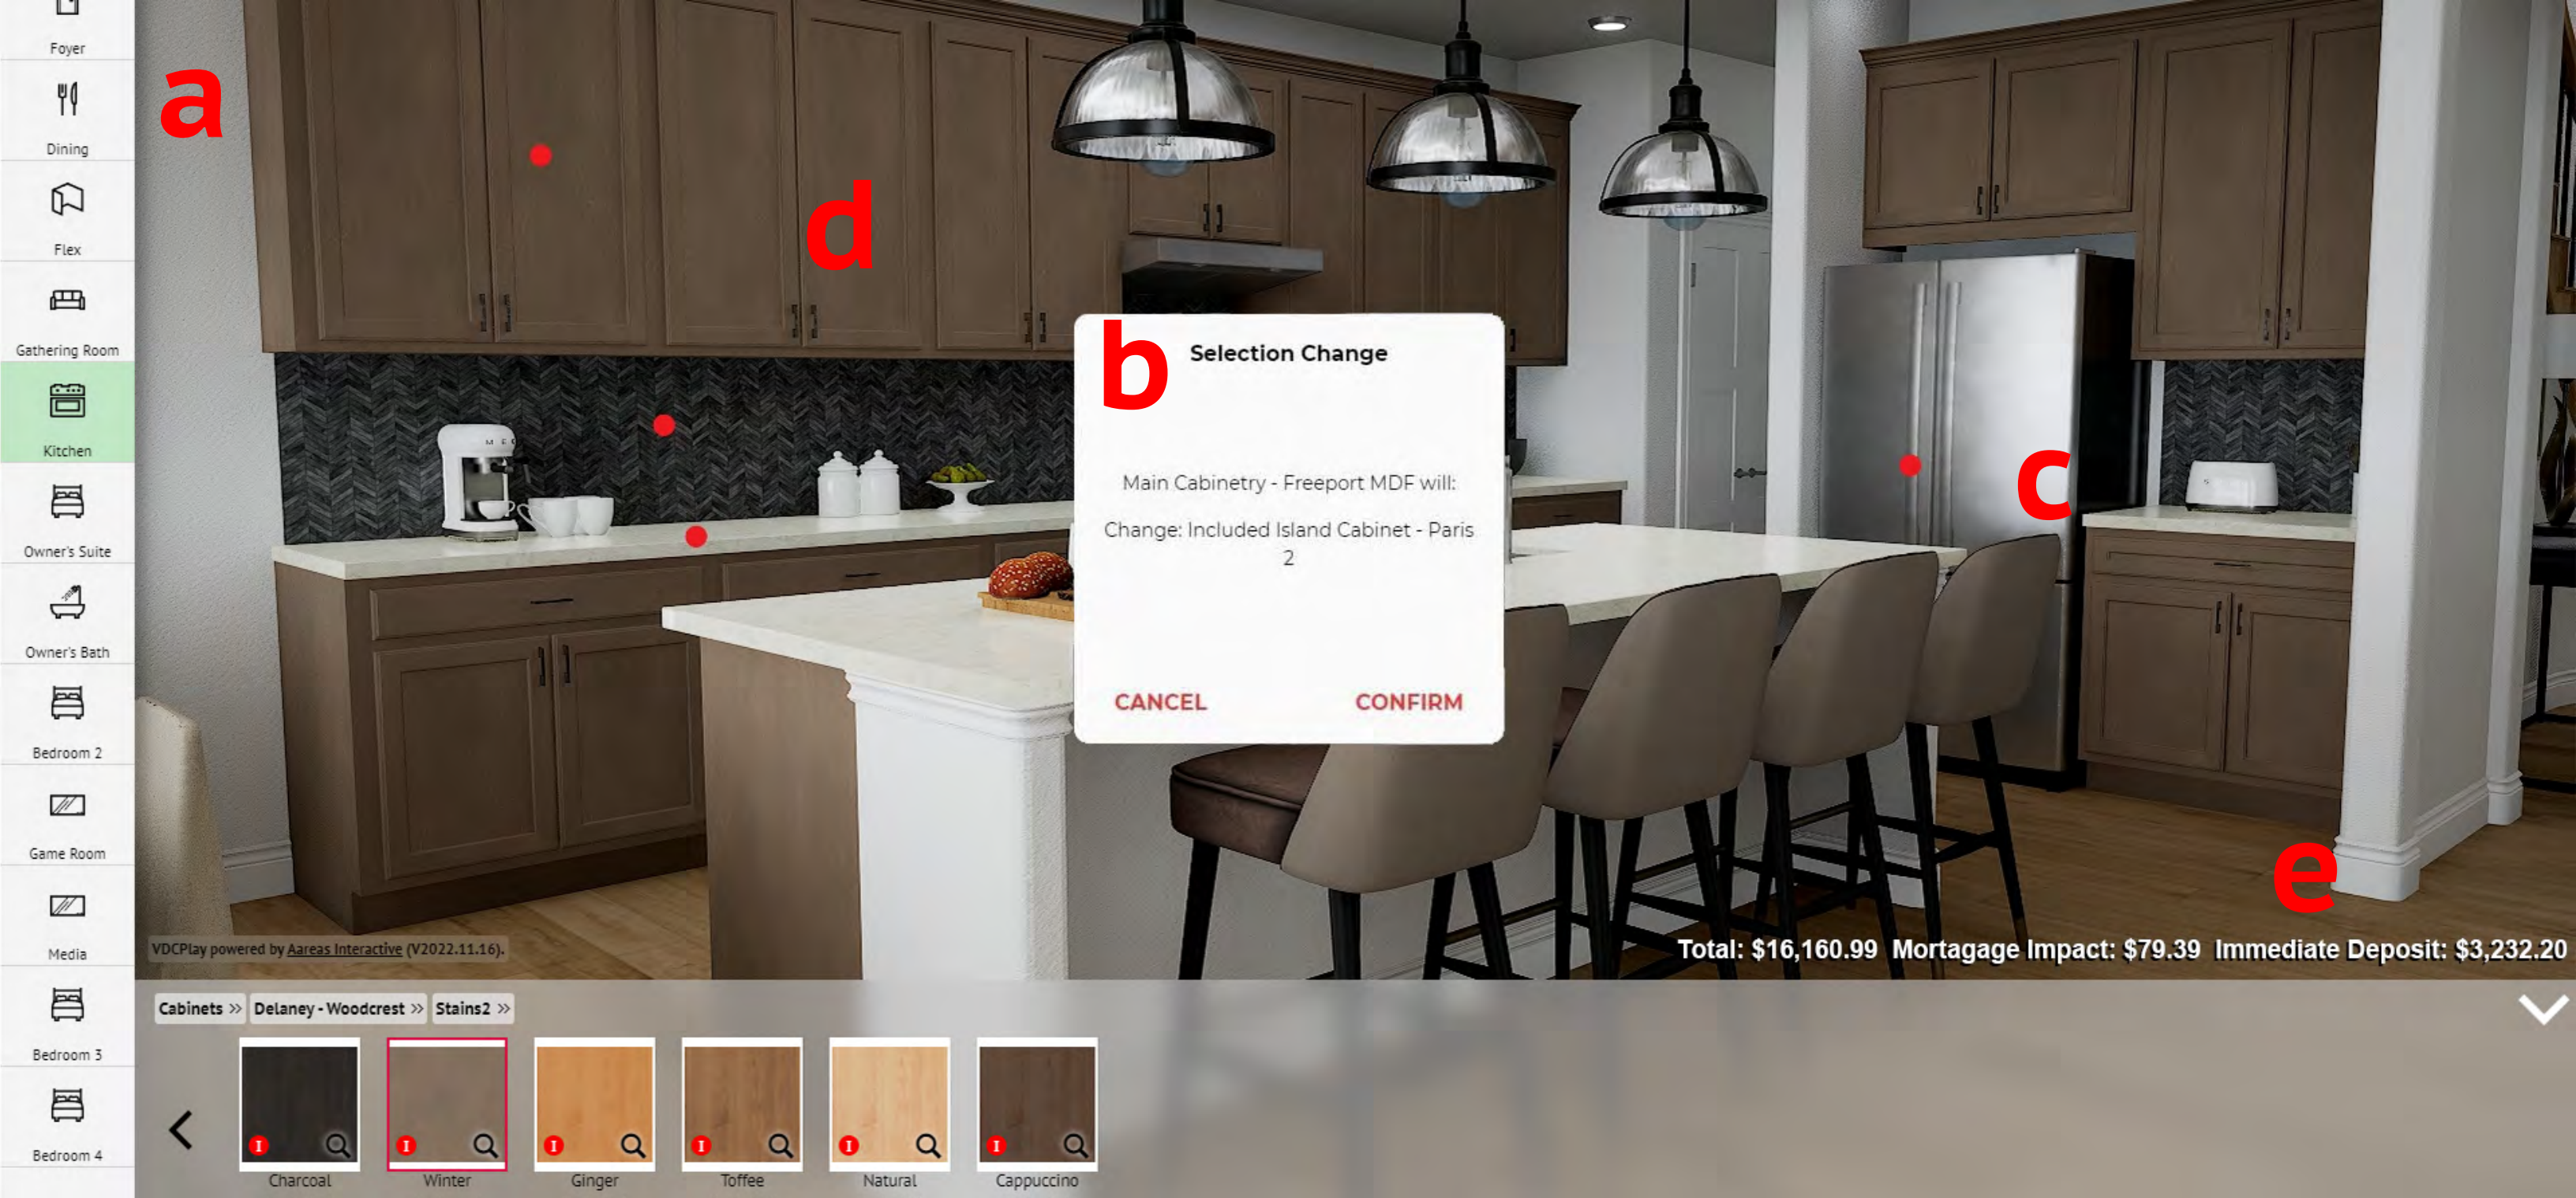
Foyer
Dining
Flex
Gathering Room
Kitchen
Owner's Suite
Owner's Bath
Bedroom 2
Game Room
Media
Bedroom 3
Bedroom 4

a

d

b

Selection Change

Main Cabinetry - Freeport MDF will:

Change: Included Island Cabinet - Paris 2

CANCEL CONFIRM

c

e

VDCPlay powered by Aareas Interactive (V2022.11.16).

Total: $16,160.99 Mortagage Impact: $79.39 Immediate Deposit: $3,232.20

Cabinets » Delaney - Woodcrest » Stains2 »

Charcoal
Winter
Ginger
Toffee
Natural
Cappuccino